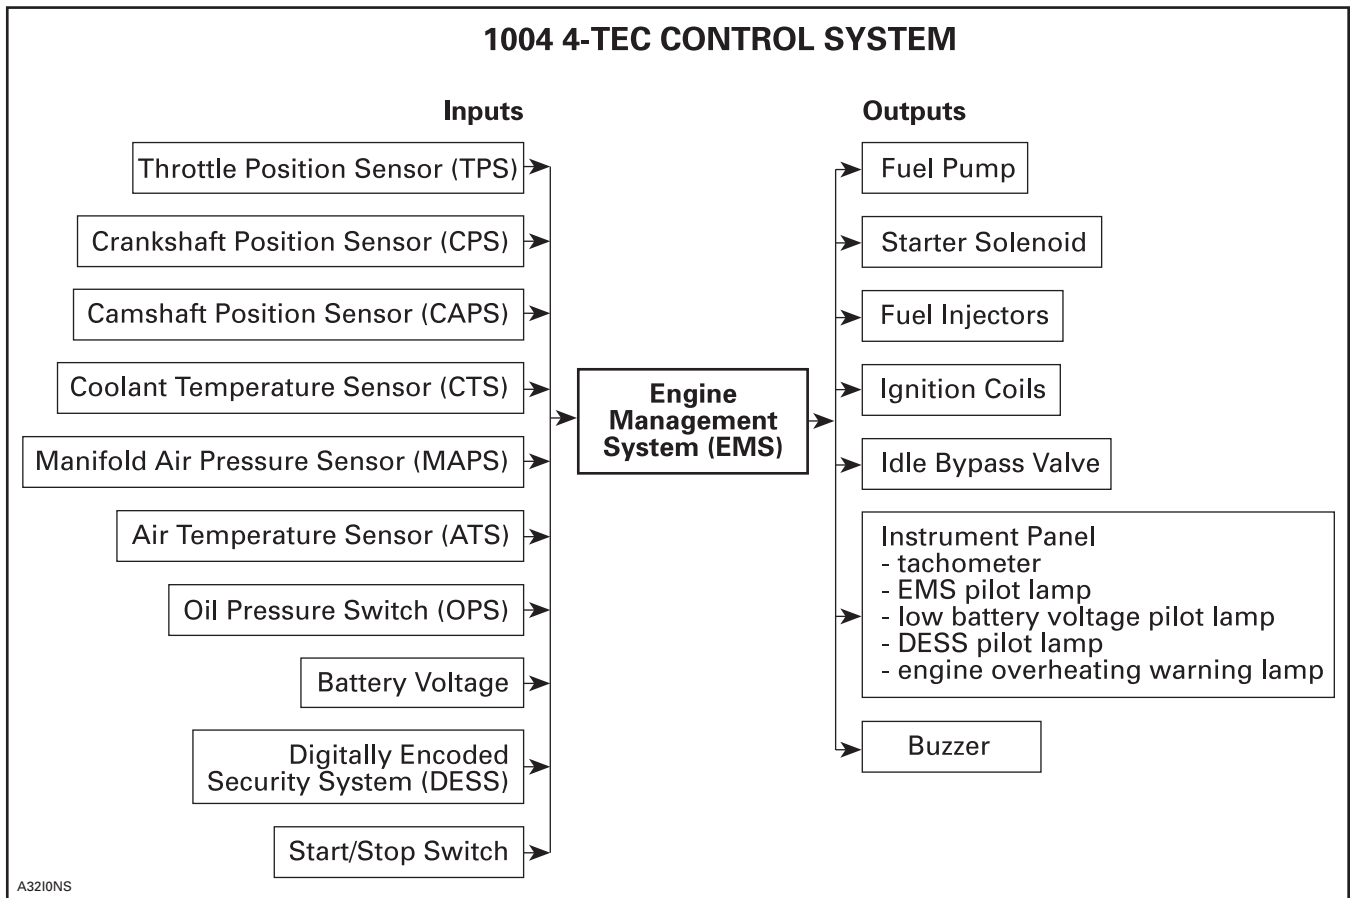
1004 4-TEC CONTROL SYSTEM

Inputs

Throttle Position Sensor (TPS)

Crankshaft Position Sensor (CPS)

Camshaft Position Sensor (CAPS)

Coolant Temperature Sensor (CTS)

Manifold Air Pressure Sensor (MAPS)

Air Temperature Sensor (ATS)

Oil Pressure Switch (OPS)

Battery Voltage

Digitally Encoded Security System (DESS)

Start/Stop Switch

Engine Management System (EMS)

Outputs

Fuel Pump

Starter Solenoid

Fuel Injectors

Ignition Coils

Idle Bypass Valve

Instrument Panel
- tachometer
- EMS pilot lamp
- low battery voltage pilot lamp
- DESS pilot lamp
- engine overheating warning lamp

Buzzer

A32I0NS